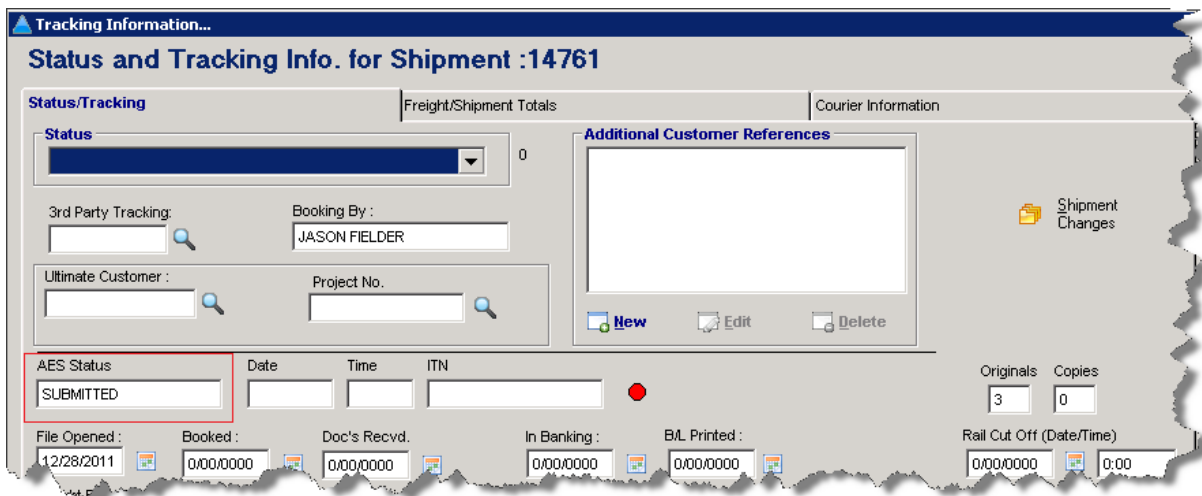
Tracking Information...

Status and Tracking Info. for Shipment :14761

Status/Tracking
Freight/Shipment Totals
Courier Information

Status
0

Additional Customer References

3rd Party Tracking:
Booking By :
JASON FIELDER

Shipment Changes

Ultimate Customer :
Project No.

New
Edit
Delete

AES Status
SUBMITTED
Date
Time
ITN

Originals
3
Copies
0

File Opened :
12/28/2011
Booked :
0/00/0000
Doc's Recvd.
0/00/0000
In Banking :
0/00/0000
B/L Printed :
0/00/0000
Rail Cut Off (Date/Time)
0/00/0000
0:00